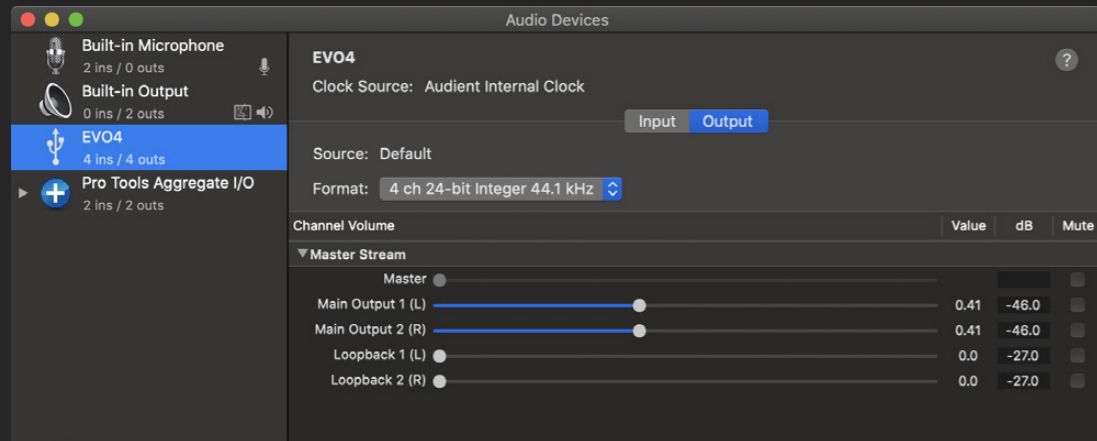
Audio Devices

Built-in Microphone
2 ins / 0 outs

Built-in Output
0 ins / 2 outs

EVO4
4 ins / 4 outs

Pro Tools Aggregate I/O
2 ins / 2 outs

EVO4

Clock Source: Audient Internal Clock

?

Input Output

Source: Default

Format: 4 ch 24-bit Integer 44.1 kHz

| Channel Volume | Value | dB | Mute |
|---|---|---|---|
| ▼Master Stream | | | |
| Master | | | |
| Main Output 1 (L) | 0.41 | -46.0 | |
| Main Output 2 (R) | 0.41 | -46.0 | |
| Loopback 1 (L) | 0.0 | -27.0 | |
| Loopback 2 (R) | 0.0 | -27.0 | |